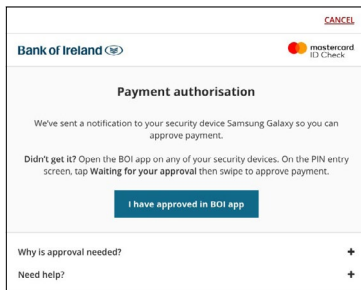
CANCEL

Bank of Ireland

mastercard
ID Check

Payment authorisation

We've sent a notification to your security device Samsung Galaxy so you can approve payment.

Didn't get it? Open the BOI app on any of your security devices. On the PIN entry screen, tap Waiting for your approval then swipe to approve payment.

I have approved in BOI app

Why is approval needed? +

Need help? +